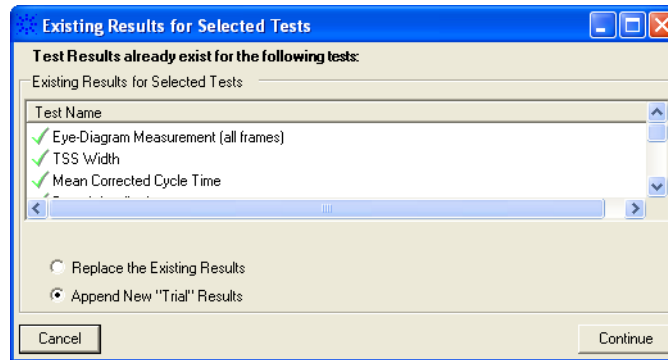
Existing Results for Selected Tests

Test Results already exist for the following tests:

Existing Results for Selected Tests

| Test Name |
|---|
| Eye-Diagram Measurement (all frames) |
| TSS Width |
| Mean Corrected Cycle Time |
| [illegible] |

Replace the Existing Results

Append New "Trial" Results

Cancel

Continue